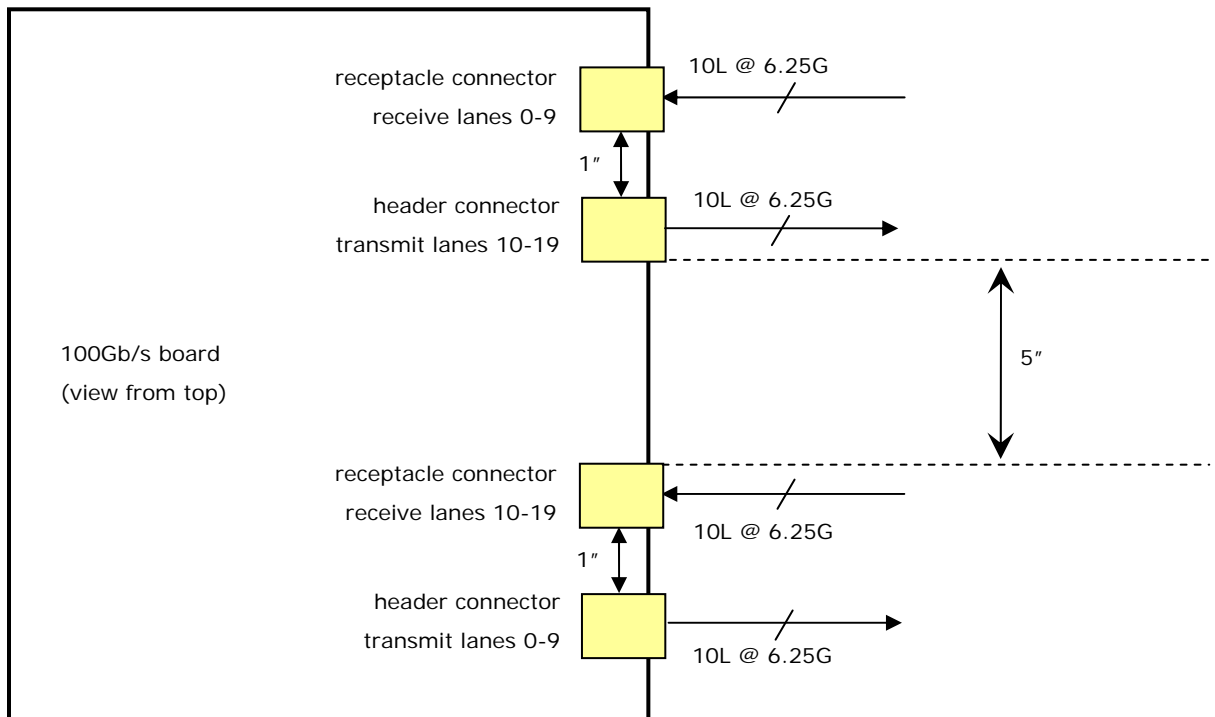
receptacle connector
receive lanes 0-9

10L @ 6.25G

1″

header connector
transmit lanes 10-19

10L @ 6.25G

100Gb/s board
(view from top)

5″

receptacle connector
receive lanes 10-19

10L @ 6.25G

1″

header connector
transmit lanes 0-9

10L @ 6.25G